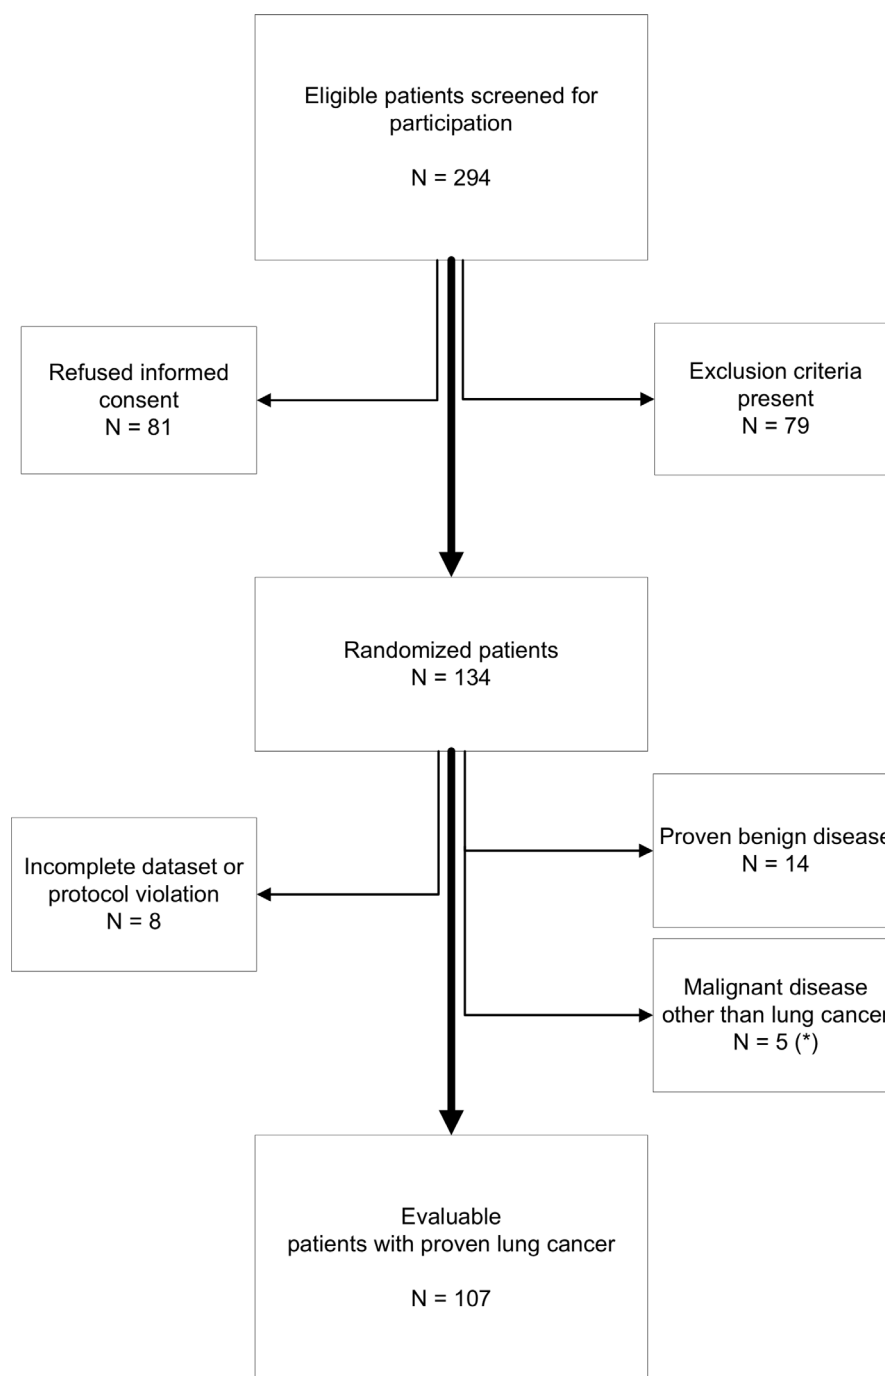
Eligible patients screened for participation

N = 294

Refused informed consent
N = 81

Exclusion criteria present
N = 79

Randomized patients
N = 134

Incomplete dataset or protocol violation
N = 8

Proven benign disease
N = 14

Malignant disease other than lung cancer
N = 5 (*)

Evaluable patients with proven lung cancer

N = 107